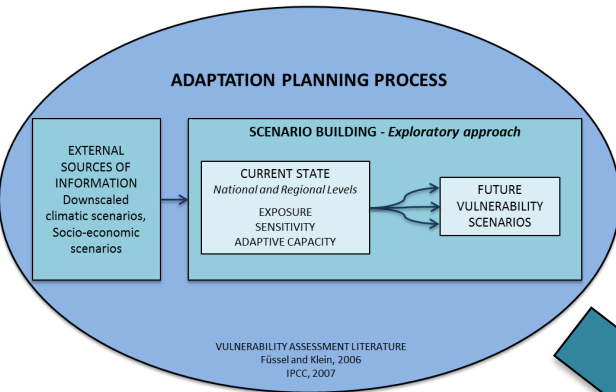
ADAPTATION PLANNING PROCESS

EXTERNAL SOURCES OF INFORMATION
Downscaled climatic scenarios, Socio-economic scenarios

SCENARIO BUILDING - *Exploratory approach*

CURRENT STATE
*National and Regional Levels*
EXPOSURE
SENSITIVITY
ADAPTIVE CAPACITY

FUTURE VULNERABILITY SCENARIOS

VULNERABILITY ASSESSMENT LITERATURE
Füssel and Klein, 2006
IPCC, 2007